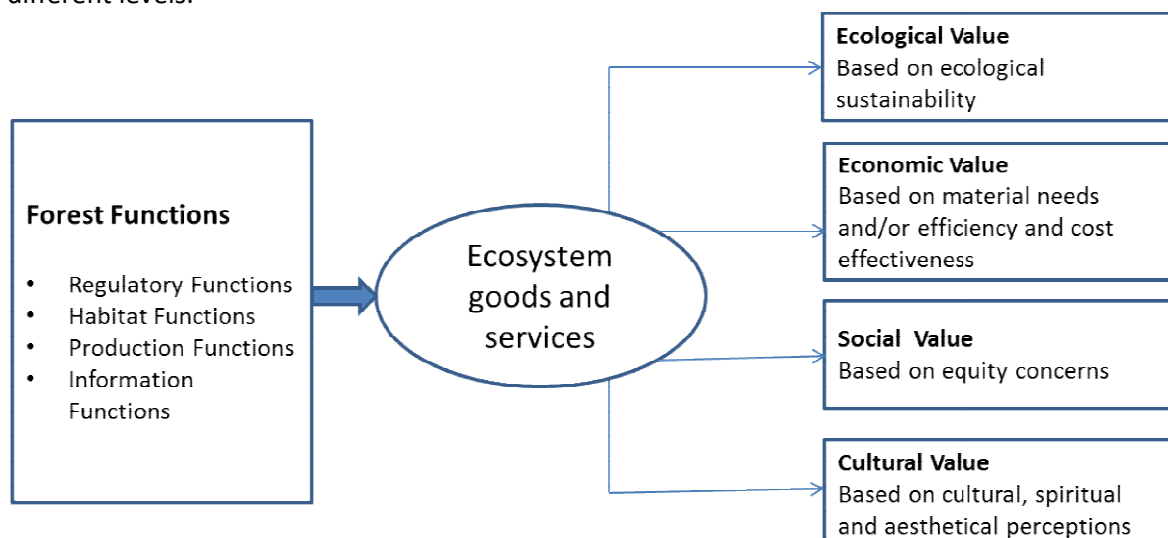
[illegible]

Forest Functions

- Regulatory Functions
- Habitat Functions
- Production Functions
- Information Functions

Ecosystem goods and services

Ecological Value
Based on ecological sustainability

Economic Value
Based on material needs and/or efficiency and cost effectiveness

Social Value
Based on equity concerns

Cultural Value
Based on cultural, spiritual and aesthetical perceptions